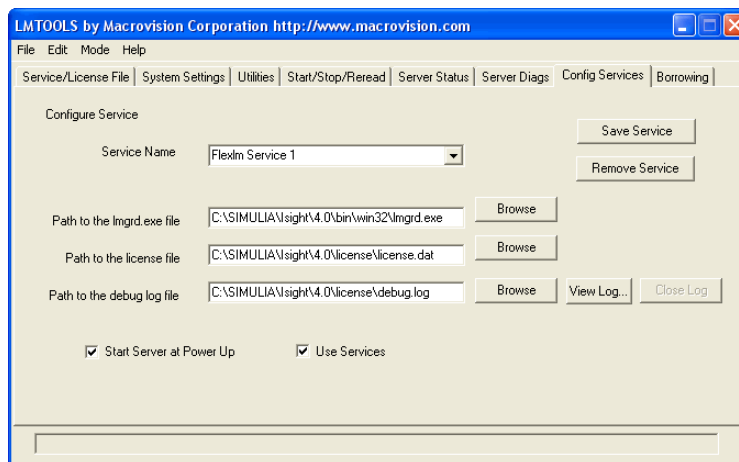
LMTOOLS by Macrovision Corporation http://www.macrovision.com

File Edit Mode Help

Service/License File | System Settings | Utilities | Start/Stop/Reread | Server Status | Server Diags | Config Services | Borrowing

Configure Service

Save Service

Service Name Flexlm Service 1

Remove Service

Path to the lmgrd.exe file C:\SIMULIA\Isight\4.0\bin\win32\lmgrd.exe Browse

Path to the license file C:\SIMULIA\Isight\4.0\license\license.dat Browse

Path to the debug log file C:\SIMULIA\Isight\4.0\license\debug.log Browse View Log... Close Log

Start Server at Power Up

Use Services